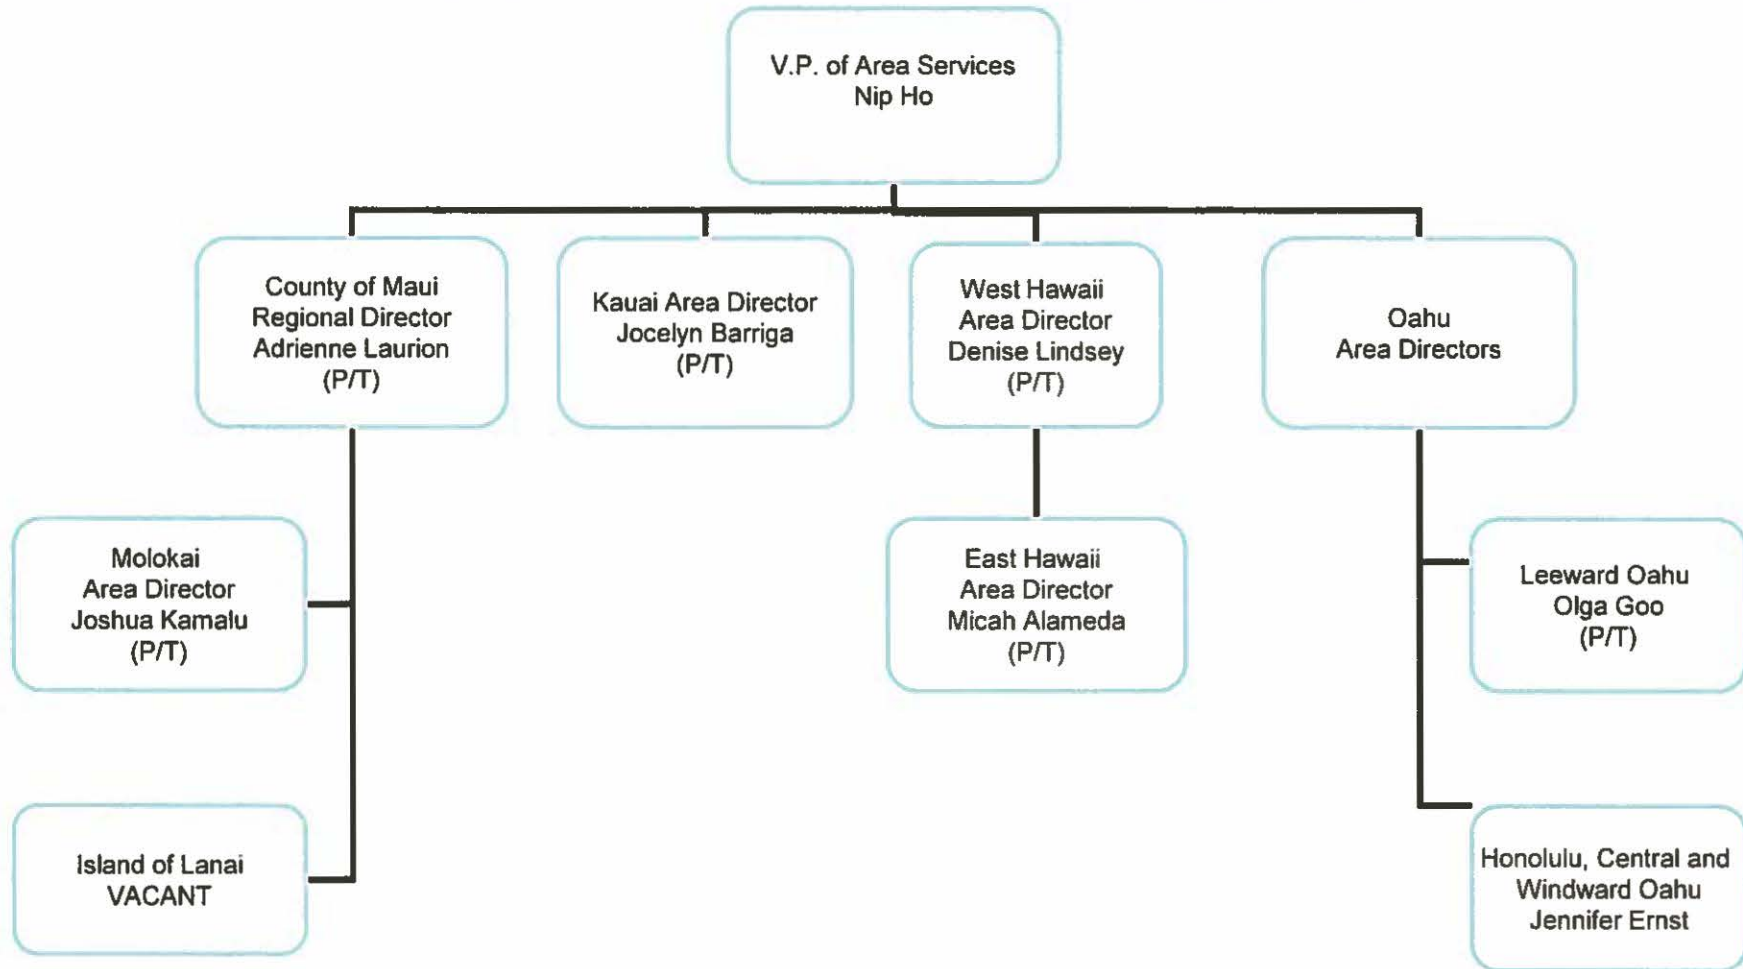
V.P. of Area Services
Nip Ho

County of Maui
Regional Director
Adrienne Laurion
(P/T)

Kauai Area Director
Jocelyn Barriga
(P/T)

West Hawaii
Area Director
Denise Lindsey
(P/T)

Oahu
Area Directors

Molokai
Area Director
Joshua Kamalu
(P/T)

Island of Lanai
VACANT

East Hawaii
Area Director
Micah Alameda
(P/T)

Leeward Oahu
Olga Goo
(P/T)

Honolulu, Central and
Windward Oahu
Jennifer Ernst